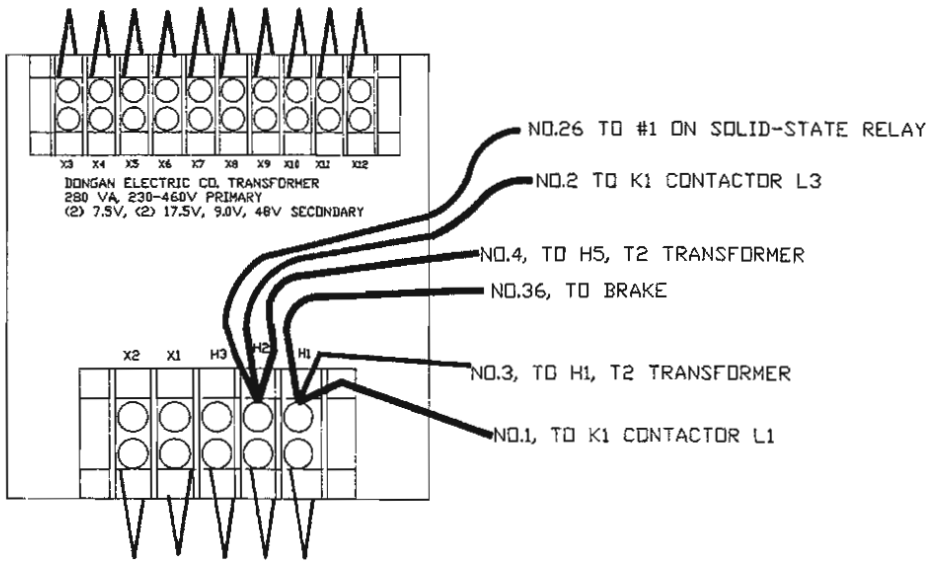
X3 X4 X5 X6 X7 X8 X9 X10 X11 X12

DONGAN ELECTRIC CO. TRANSFORMER
280 VA, 230-460V PRIMARY
(2) 7.5V, (2) 17.5V, 9.0V, 48V SECONDARY

NO.26 TO #1 ON SOLID-STATE RELAY

NO.2 TO K1 CONTACTOR L3

NO.4, TO H5, T2 TRANSFORMER

NO.36, TO BRAKE

X2 X1 H3 H2 H1

NO.3, TO H1, T2 TRANSFORMER

NO.1, TO K1 CONTACTOR L1